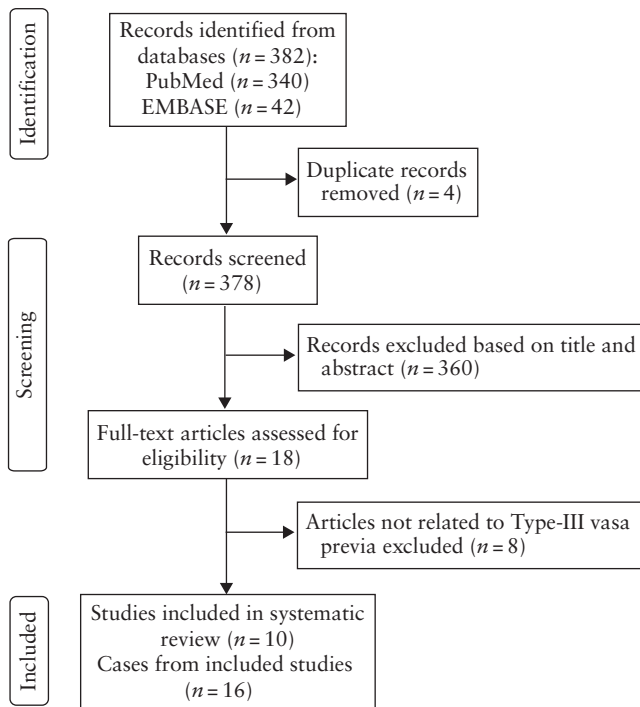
Identification

Records identified from databases ($n = 382$): PubMed ($n = 340$) EMBASE ($n = 42$)

Duplicate records removed ($n = 4$)

Screening

Records screened ($n = 378$)

Records excluded based on title and abstract ($n = 360$)

Full-text articles assessed for eligibility ($n = 18$)

Articles not related to Type-III vasa previa excluded ($n = 8$)

Included

Studies included in systematic review ($n = 10$)
Cases from included studies ($n = 16$)